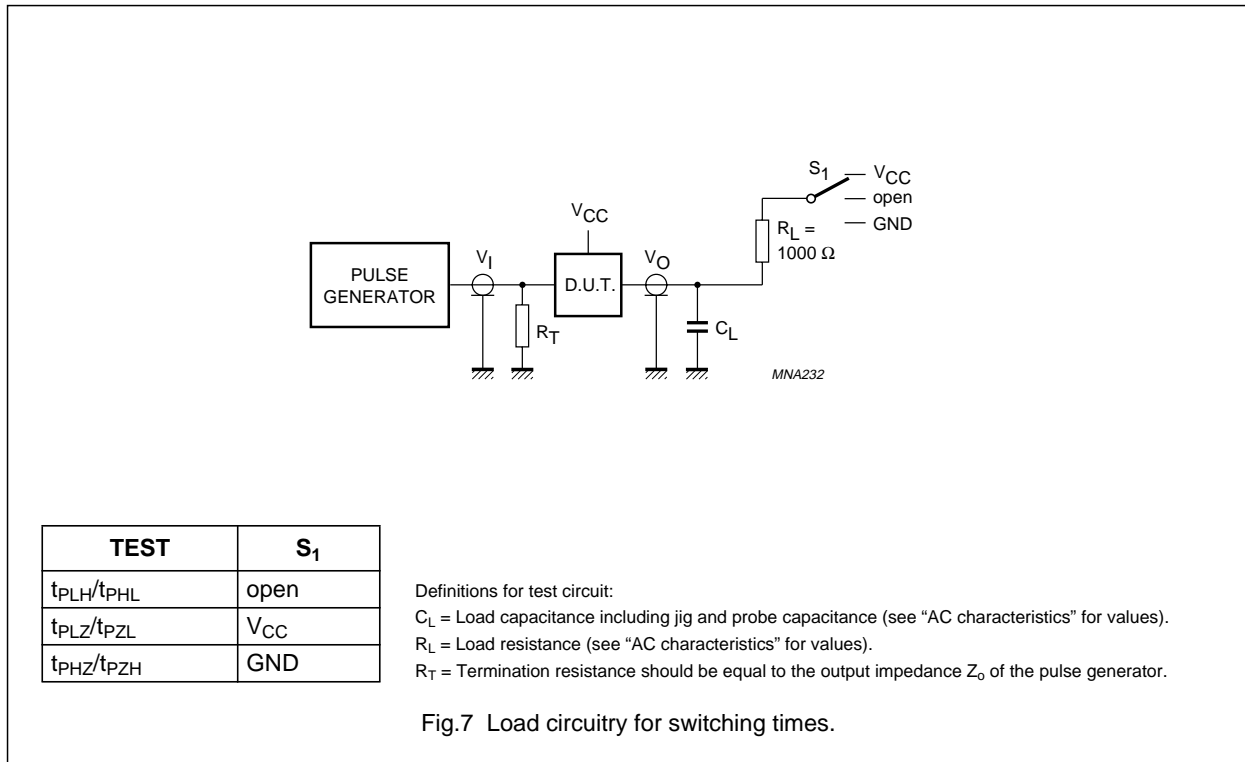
$S_1$
$V_{CC}$
open
GND
$V_{CC}$
$R_L$ =
1000 Ω
PULSE GENERATOR
$V_I$
D.U.T.
$V_O$
$R_T$
$C_L$
MNA232

| TEST | $S_1$ |
|---|---|
| $t_{PLH}/t_{PHL}$ | open |
| $t_{PLZ}/t_{PZL}$ | $V_{CC}$ |
| $t_{PHZ}/t_{PZH}$ | GND |

Definitions for test circuit:

$C_L$ = Load capacitance including jig and probe capacitance (see “AC characteristics” for values).

$R_L$ = Load resistance (see “AC characteristics” for values).

$R_T$ = Termination resistance should be equal to the output impedance $Z_o$ of the pulse generator.

Fig.7 Load circuitry for switching times.